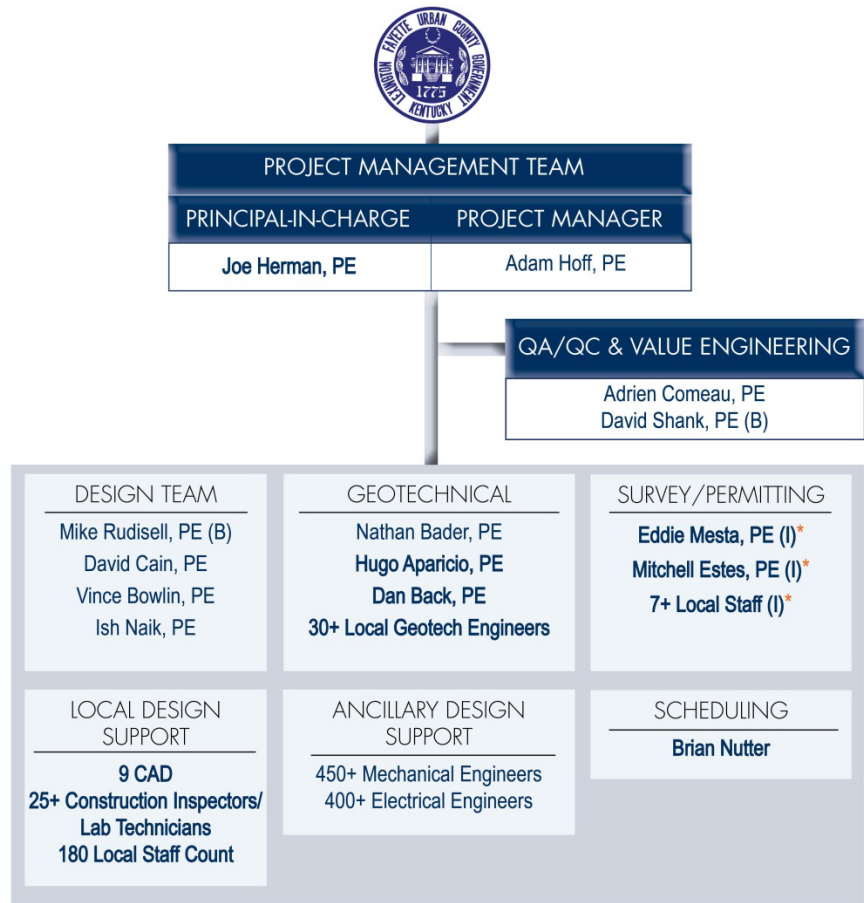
LEXINGTON FAYETTE URBAN COUNTY GOVERNMENT KENTUCKY 1775

PROJECT MANAGEMENT TEAM

| PRINCIPAL-IN-CHARGE | PROJECT MANAGER |
|---|---|
| Joe Herman, PE | Adam Hoff, PE |

QA/QC & VALUE ENGINEERING
Adrien Comeau, PE
David Shank, PE (B)

DESIGN TEAM
Mike Rudisell, PE (B)
David Cain, PE
Vince Bowlin, PE
Ish Naik, PE

GEOTECHNICAL
Nathan Bader, PE
Hugo Aparicio, PE
Dan Back, PE
30+ Local Geotech Engineers

SURVEY/PERMITTING
Eddie Mesta, PE (I)*
Mitchell Estes, PE (I)*
7+ Local Staff (I)*

LOCAL DESIGN SUPPORT
9 CAD
25+ Construction Inspectors/ Lab Technicians
180 Local Staff Count

ANCILLARY DESIGN SUPPORT
450+ Mechanical Engineers
400+ Electrical Engineers

SCHEDULING
Brian Nutter